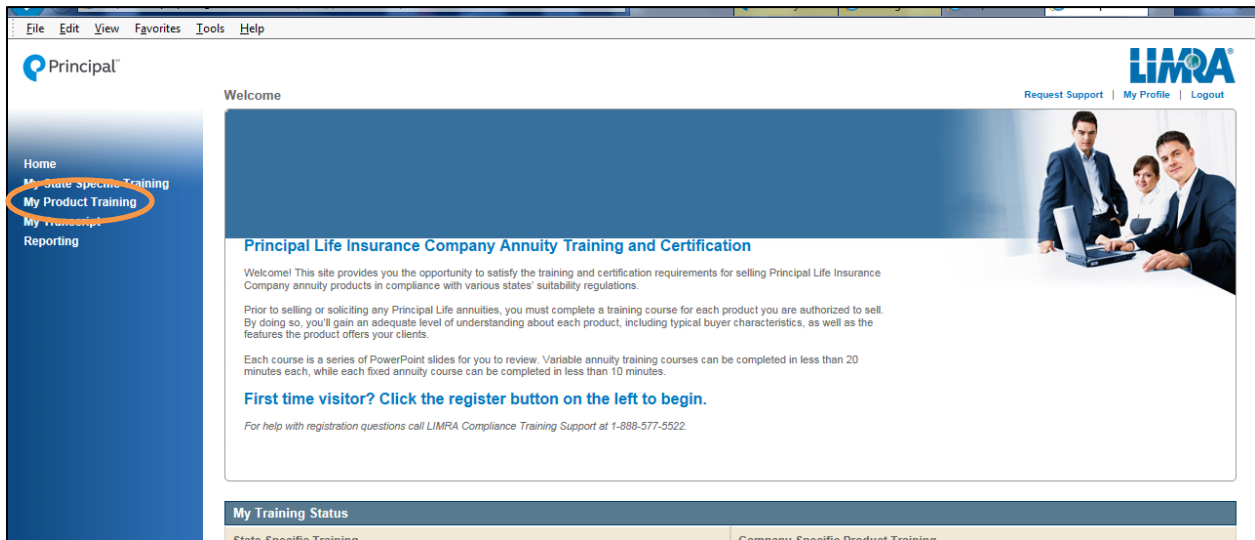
File Edit View Favorites Tools Help

Principal

LIMRA

Welcome

Request Support | My Profile | Logout

Home
My State Specific Training
My Product Training
My Transcript
Reporting

Principal Life Insurance Company Annuity Training and Certification

Welcome! This site provides you the opportunity to satisfy the training and certification requirements for selling Principal Life Insurance Company annuity products in compliance with various states' suitability regulations.

Prior to selling or soliciting any Principal Life annuities, you must complete a training course for each product you are authorized to sell. By doing so, you'll gain an adequate level of understanding about each product, including typical buyer characteristics, as well as the features the product offers your clients.

Each course is a series of PowerPoint slides for you to review. Variable annuity training courses can be completed in less than 20 minutes each, while each fixed annuity course can be completed in less than 10 minutes.

First time visitor? Click the register button on the left to begin.

For help with registration questions call LIMRA Compliance Training Support at 1-888-577-5522.

My Training Status

State Specific Training | Company Specific Product Training